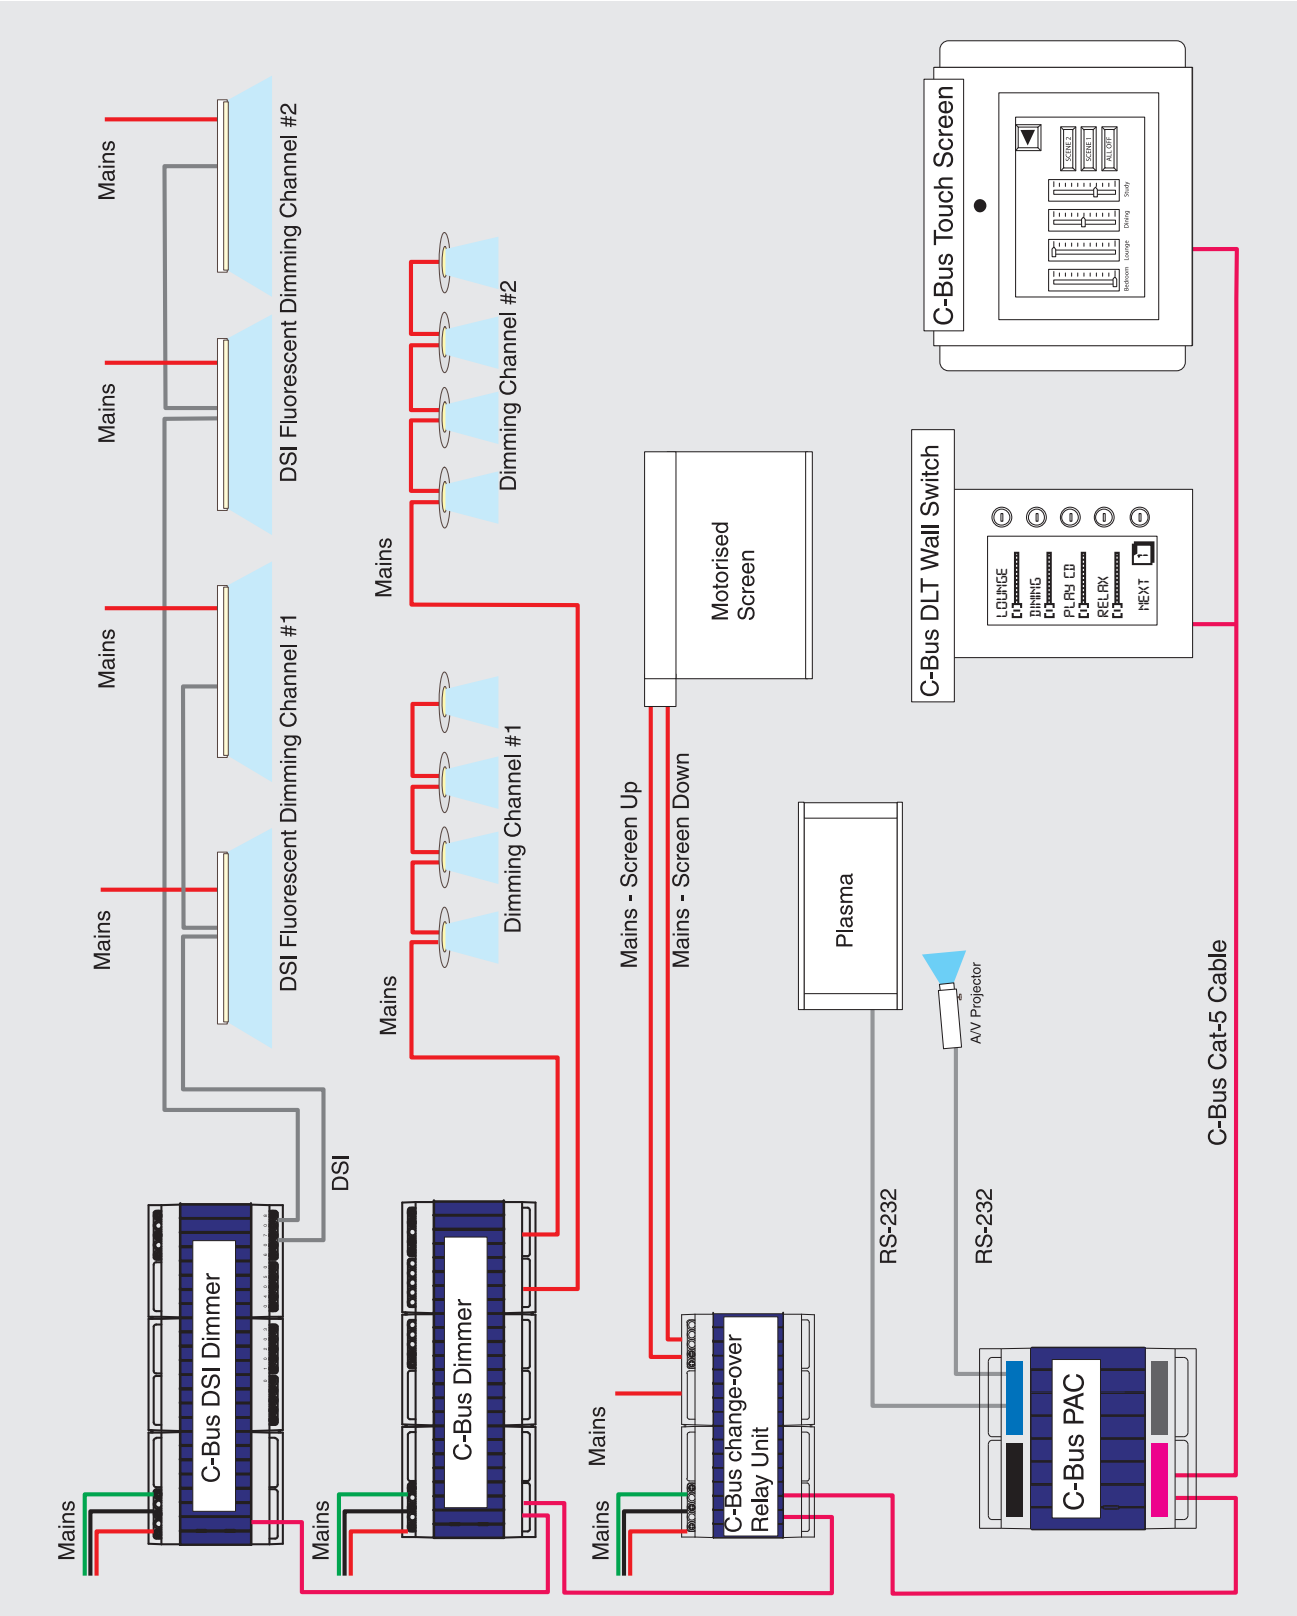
Mains

Mains

Mains

Mains

DSI Fluorescent Dimming Channel #2

DSI Fluorescent Dimming Channel #1

Mains

Dimming Channel #2

Mains

Dimming Channel #1

DSI

C-Bus DSI Dimmer

Mains

C-Bus Dimmer

Mains

Motorised Screen

Mains - Screen Up

Mains - Screen Down

Mains

C-Bus change-over Relay Unit

Mains

Plasma

A/V Projector

RS-232

RS-232

C-Bus PAC

C-Bus Touch Screen

SCENE 2
SCENE 1
ALL OFF

Study
Dining
Lounge
Bedroom

C-Bus DLT Wall Switch

LOUNGE
DINING
PLAY CD
RELAX
NEXT

C-Bus Cat-5 Cable